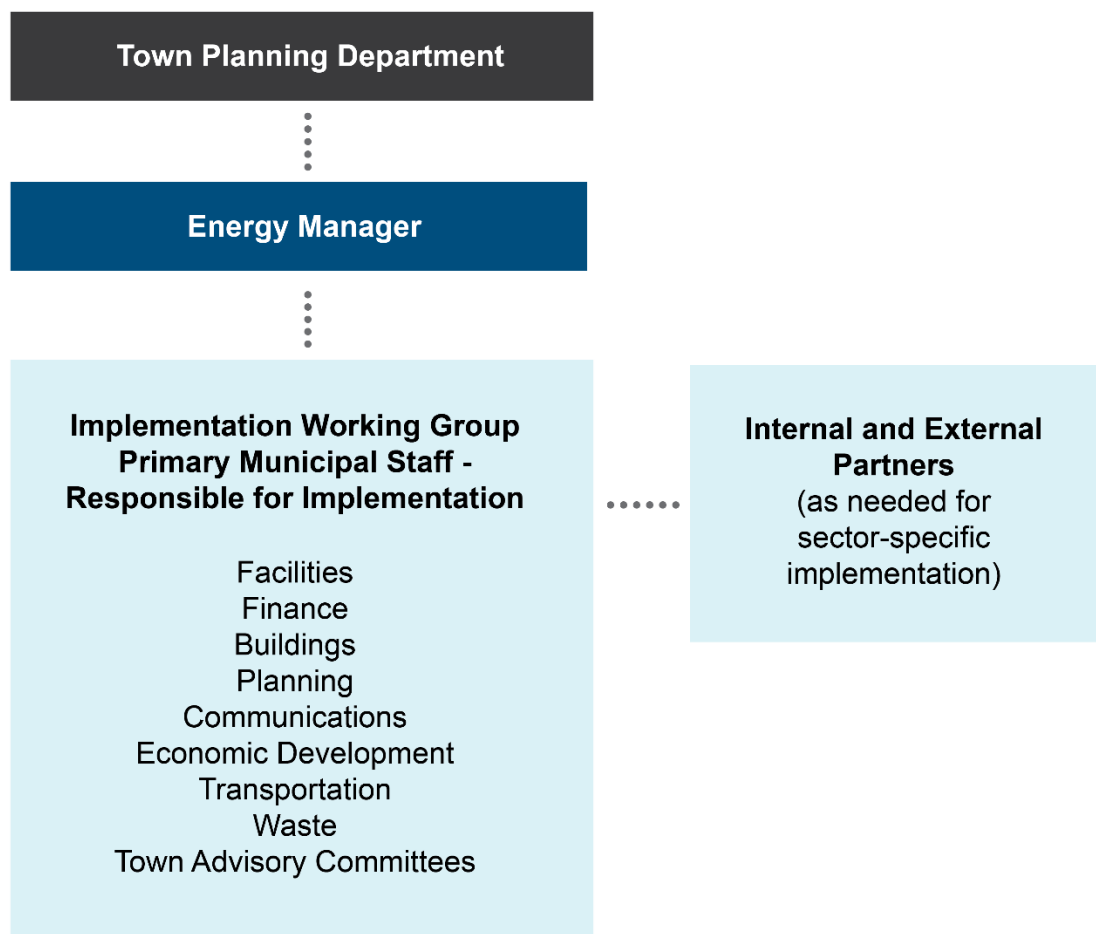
Town Planning Department

Energy Manager

Implementation Working Group
Primary Municipal Staff - Responsible for Implementation

Facilities
Finance
Buildings
Planning
Communications
Economic Development
Transportation
Waste
Town Advisory Committees

Internal and External Partners
(as needed for sector-specific implementation)